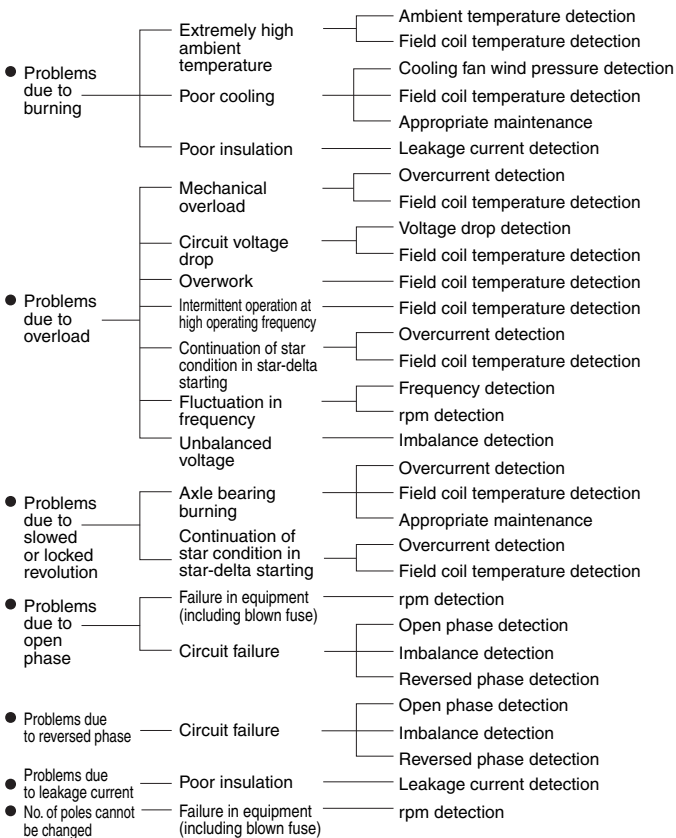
● Problems due to burning

Extremely high ambient temperature
Ambient temperature detection
Field coil temperature detection

Poor cooling
Cooling fan wind pressure detection
Field coil temperature detection
Appropriate maintenance

Poor insulation
Leakage current detection

● Problems due to overload

Mechanical overload
Overcurrent detection
Field coil temperature detection

Circuit voltage drop
Voltage drop detection
Field coil temperature detection

Overwork
Field coil temperature detection

Intermittent operation at high operating frequency
Field coil temperature detection

Continuation of star condition in star-delta starting
Overcurrent detection
Field coil temperature detection

Fluctuation in frequency
Frequency detection
rpm detection

Unbalanced voltage
Imbalance detection

● Problems due to slowed or locked revolution

Axle bearing burning
Overcurrent detection
Field coil temperature detection
Appropriate maintenance

Continuation of star condition in star-delta starting
Overcurrent detection
Field coil temperature detection

● Problems due to open phase

Failure in equipment (including blown fuse)
rpm detection

Circuit failure
Open phase detection
Imbalance detection
Reversed phase detection

● Problems due to reversed phase

Circuit failure
Open phase detection
Imbalance detection
Reversed phase detection

● Problems due to leakage current

Poor insulation
Leakage current detection

● No. of poles cannot be changed

Failure in equipment (including blown fuse)
rpm detection